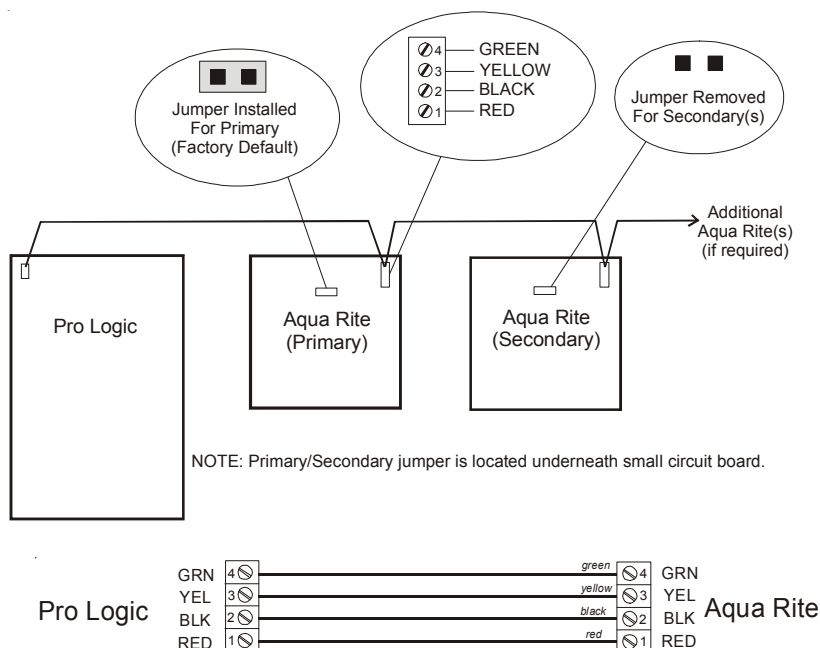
Jumper Installed For Primary (Factory Default)

4 GREEN
3 YELLOW
2 BLACK
1 RED

Jumper Removed For Secondary(s)

Additional Aqua Rite(s) (if required)

Pro Logic

Aqua Rite (Primary)

Aqua Rite (Secondary)

NOTE: Primary/Secondary jumper is located underneath small circuit board.

Pro Logic
GRN 4
YEL 3
BLK 2
RED 1

green
yellow
black
red

4 GRN
3 YEL
2 BLK
1 RED
Aqua Rite